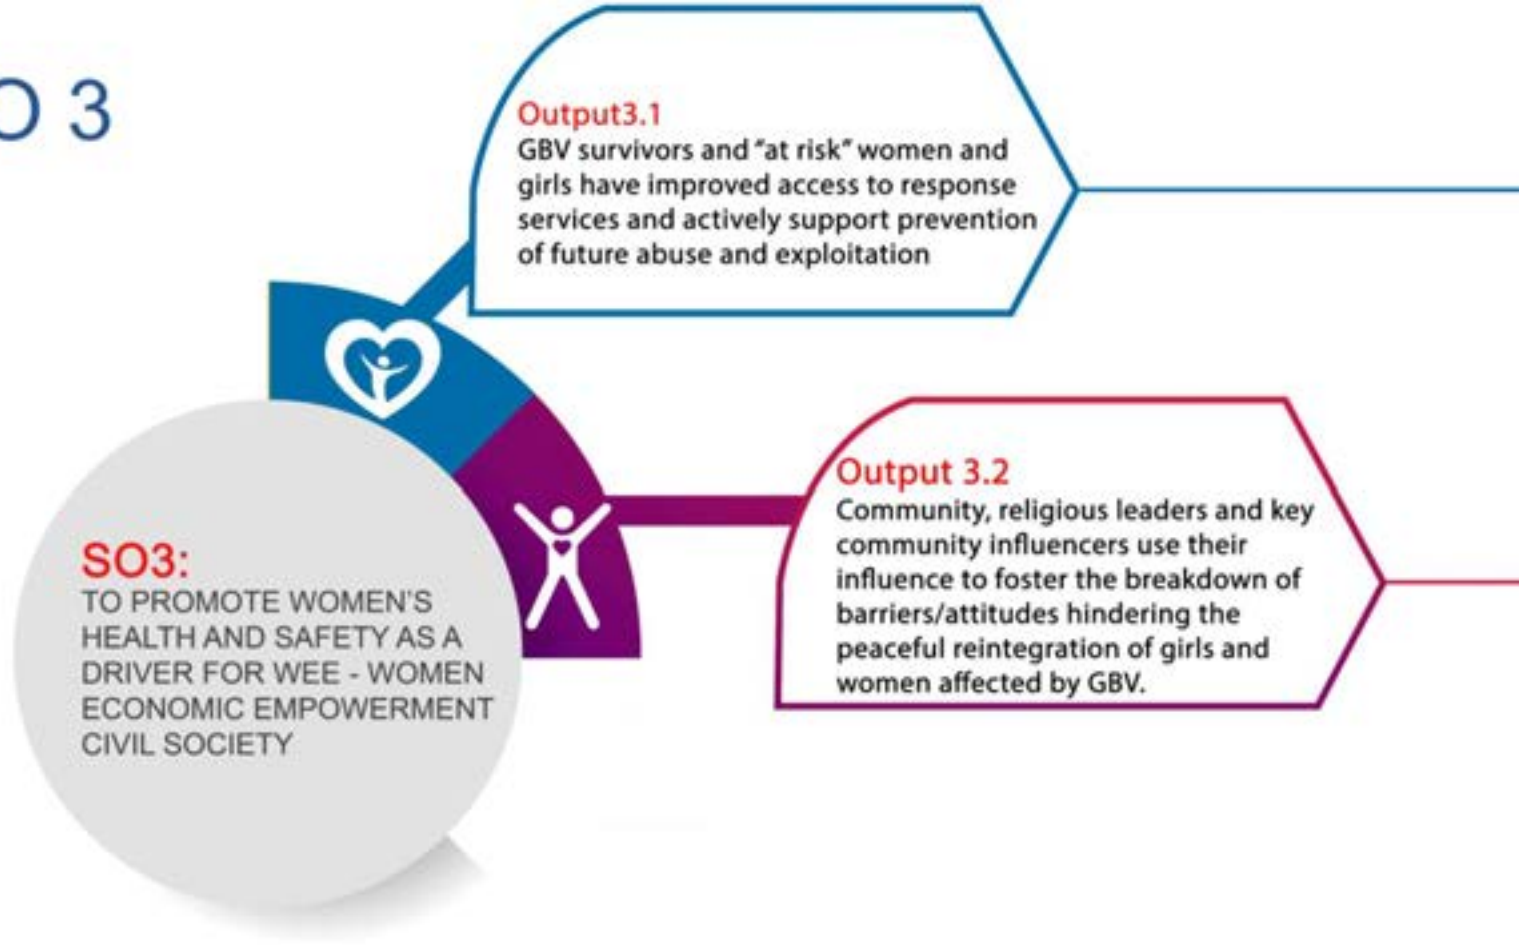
O 3

Output3.1
GBV survivors and "at risk" women and girls have improved access to response services and actively support prevention of future abuse and exploitation

Output 3.2
Community, religious leaders and key community influencers use their influence to foster the breakdown of barriers/attitudes hindering the peaceful reintegration of girls and women affected by GBV.

SO3:
TO PROMOTE WOMEN'S HEALTH AND SAFETY AS A DRIVER FOR WEE - WOMEN ECONOMIC EMPOWERMENT CIVIL SOCIETY